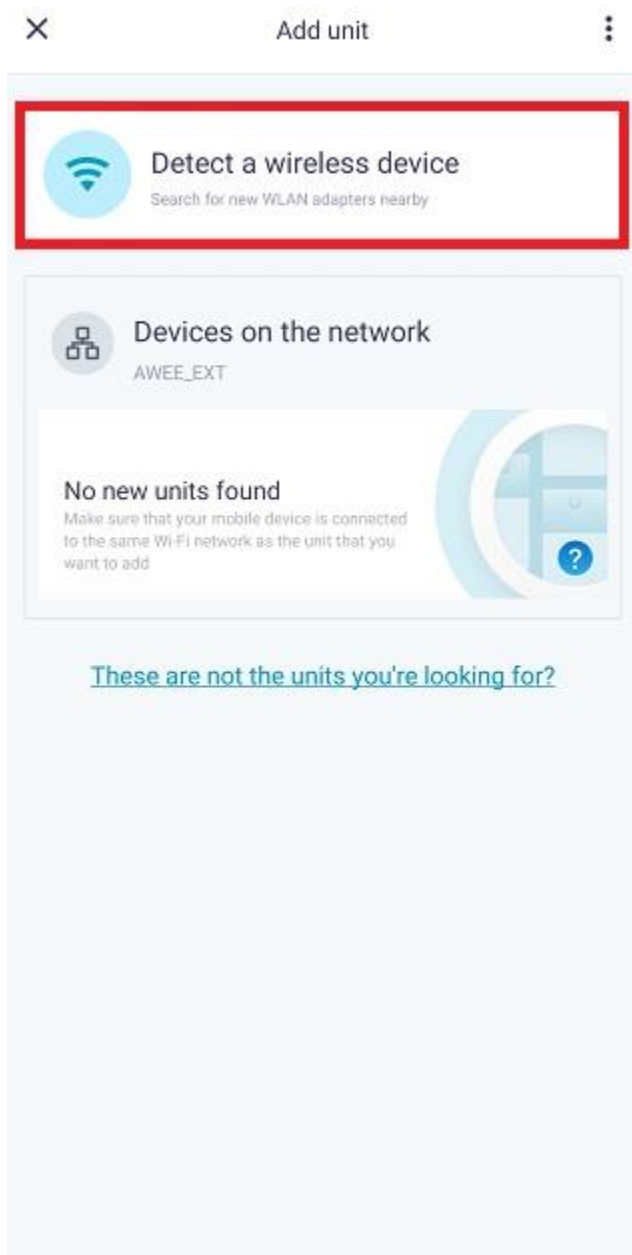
Add unit

Detect a wireless device
Search for new WLAN adapters nearby

Devices on the network
AWEE_EXT

No new units found
Make sure that your mobile device is connected to the same Wi-Fi network as the unit that you want to add

?

These are not the units you're looking for?